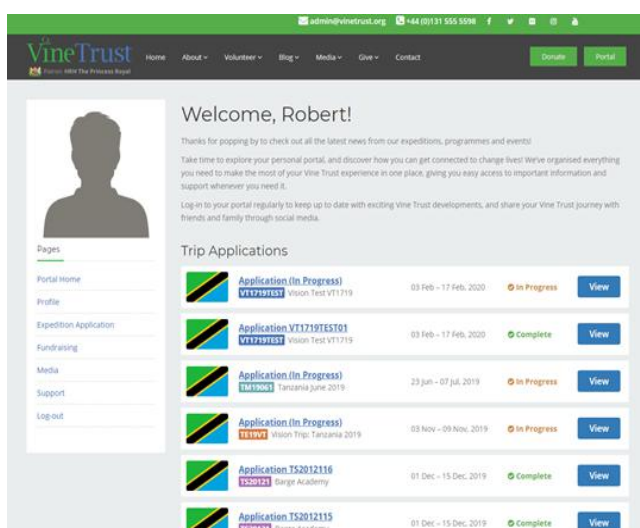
admin@vinetrust.org +44 (0)131 555 5598

VineTrust
Patron: HRH The Princess Royal

Home About Volunteer Blog Media Give Contact Donate Portal

Welcome, Robert!

Thanks for popping by to check out all the latest news from our expeditions, programmes and events!

Take time to explore your personal portal, and discover how you can get connected to change lives! We've organised everything you need to make the most of your Vine Trust experience in one place, giving you easy access to important information and support whenever you need it.

Log-in to your portal regularly to keep up to date with exciting Vine Trust developments, and share your Vine Trust journey with friends and family through social media.

Pages

Portal Home

Profile

Expedition Application

Fundraising

Media

Support

Log-out

Trip Applications

| | | | | |
|---|---|---|---|---|
| | Application (In Progress) VT1719TEST Vision Test VT1719 | 03 Feb – 17 Feb, 2020 | In Progress | View |
| | Application VT1719TEST01 VT1719TEST Vision Test VT1719 | 03 Feb – 17 Feb, 2020 | Complete | View |
| | Application (In Progress) TM19061 Tanzania June 2019 | 23 Jun – 07 Jul, 2019 | In Progress | View |
| | Application (In Progress) TE19VT Vision Trip: Tanzania 2019 | 03 Nov – 09 Nov, 2019 | In Progress | View |
| | Application TS2012116 TS20121 Barge Academy | 01 Dec – 15 Dec, 2019 | Complete | View |
| | Application TS2012115 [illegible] Barge Academy | 01 Dec – 15 Dec, 2019 | Complete | View |